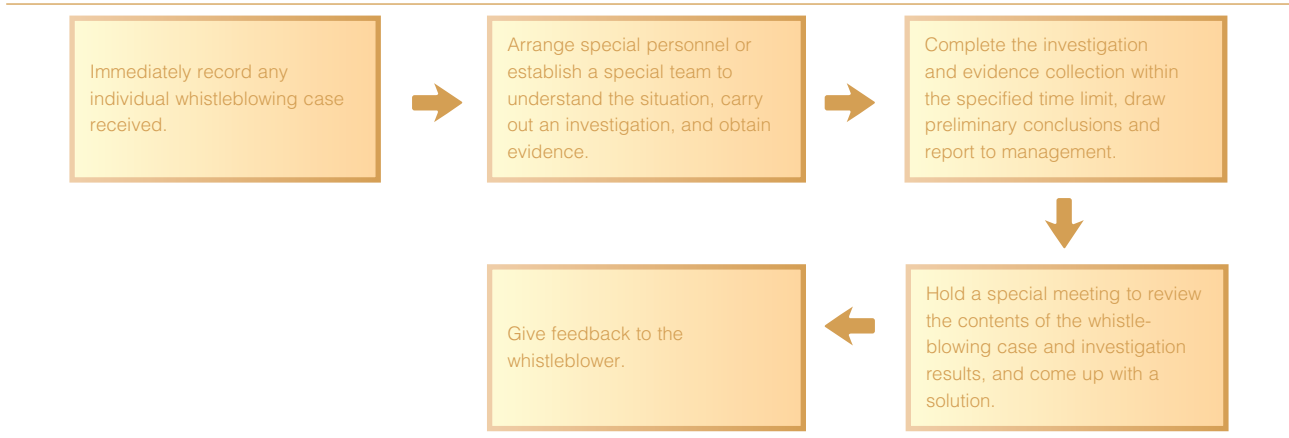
Immediately record any individual whistleblowing case received.

Arrange special personnel or establish a special team to understand the situation, carry out an investigation, and obtain evidence.

Complete the investigation and evidence collection within the specified time limit, draw preliminary conclusions and report to management.

Hold a special meeting to review the contents of the whistleblowing case and investigation results, and come up with a solution.

Give feedback to the whistleblower.